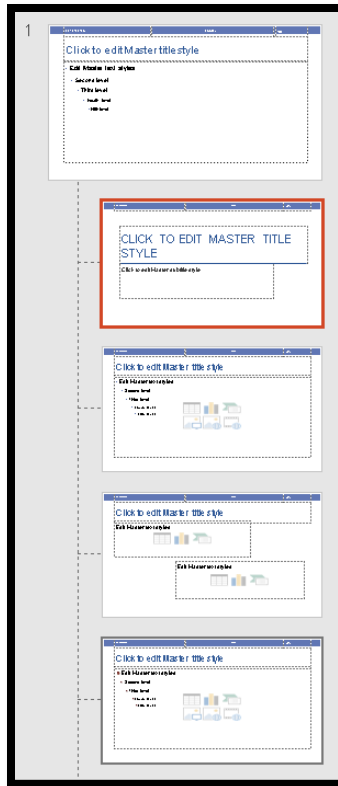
1

Click to edit Master title style

Edit Master text styles
Second level
Third level
Fourth level
Fifth level

CLICK TO EDIT MASTER TITLE STYLE

Click to edit Master subtitle style

Click to edit Master title style

Edit Master text styles
Second level
Third level
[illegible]
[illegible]

Click to edit Master title style

Edit Master text styles

Edit Master text styles

Click to edit Master title style

Edit Master text styles
Second level
Third level
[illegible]
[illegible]